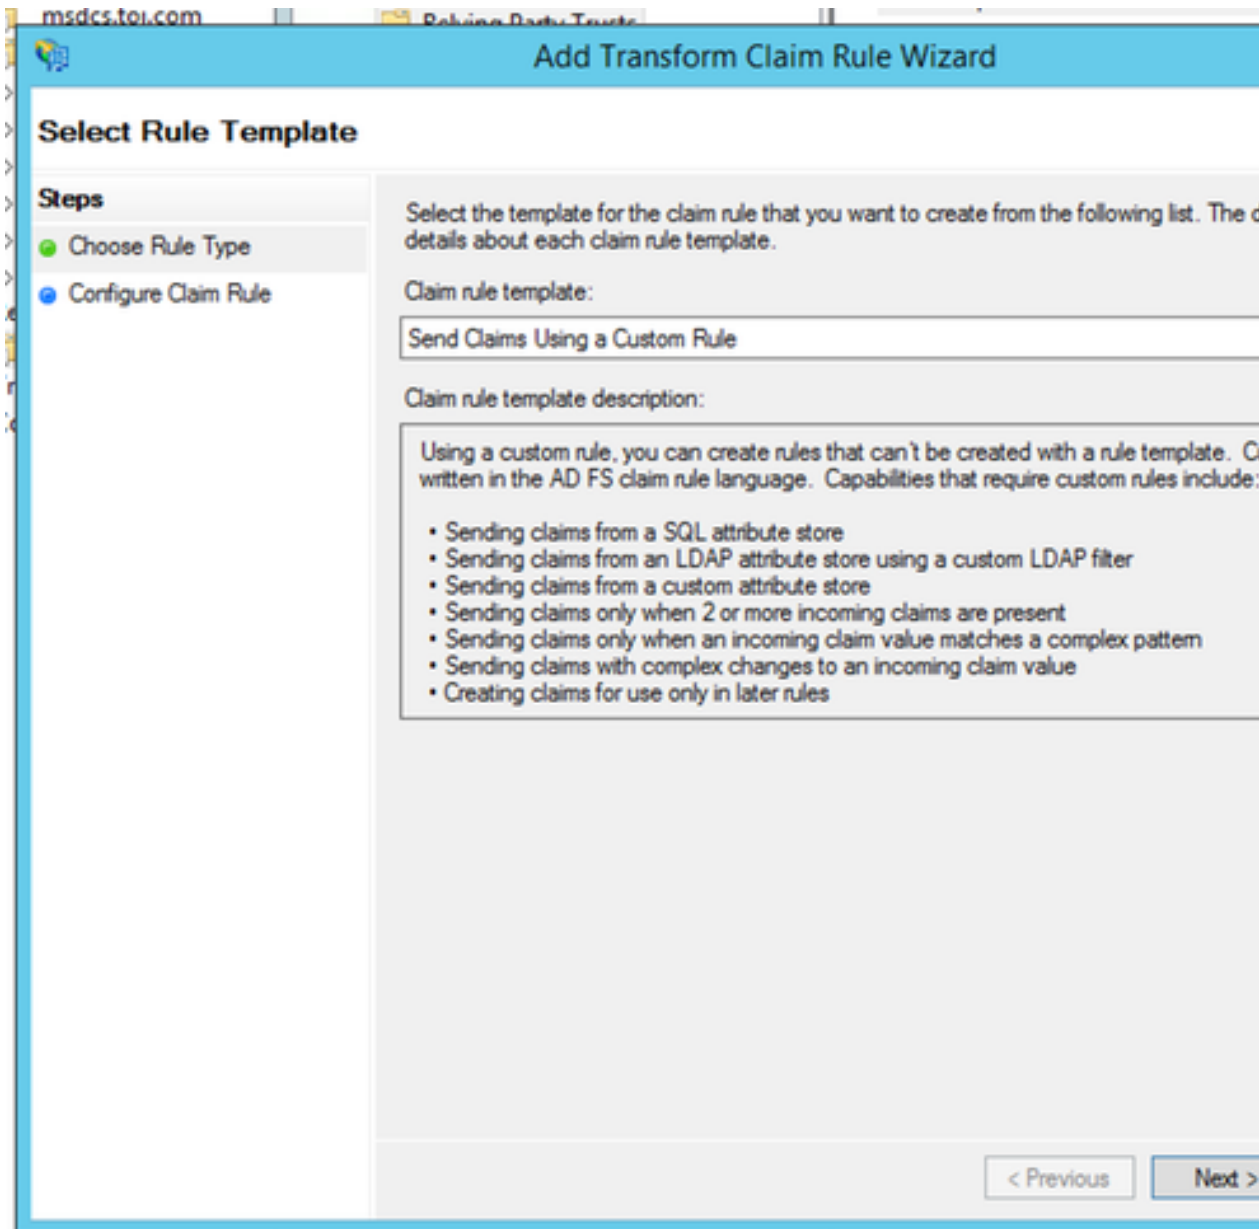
msdcs.toi.com

Relying Party Trusts

Add Transform Claim Rule Wizard

Select Rule Template

Steps

Choose Rule Type

Configure Claim Rule

Select the template for the claim rule that you want to create from the following list. The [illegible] details about each claim rule template.

Claim rule template:

Send Claims Using a Custom Rule

Claim rule template description:

Using a custom rule, you can create rules that can't be created with a rule template. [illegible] written in the AD FS claim rule language. Capabilities that require custom rules include:

• Sending claims from a SQL attribute store
• Sending claims from an LDAP attribute store using a custom LDAP filter
• Sending claims from a custom attribute store
• Sending claims only when 2 or more incoming claims are present
• Sending claims only when an incoming claim value matches a complex pattern
• Sending claims with complex changes to an incoming claim value
• Creating claims for use only in later rules

< Previous

Next >